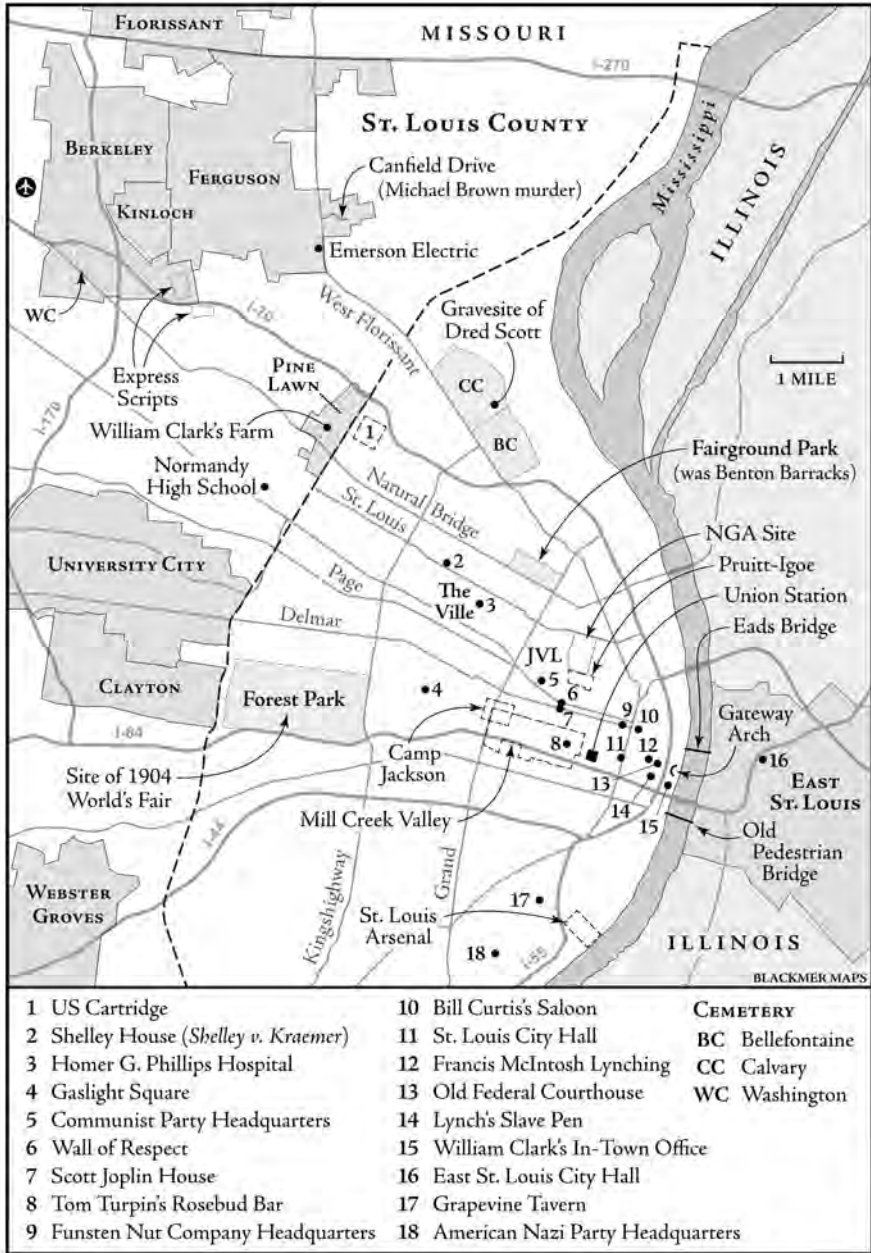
FLORISSANT
MISSOURI
I-270
ST. LOUIS COUNTY
Mississippi
ILLINOIS
BERKELEY
FERGUSON
Canfield Drive (Michael Brown murder)
KINLOCH
Emerson Electric
WC
Express Scripts
I-70
West Florissant
Gravesite of Dred Scott
CC
BC
1 MILE
PINE LAWN
I-170
William Clark's Farm
1
Normandy High School
Natural Bridge
St. Louis
Fairground Park (was Benton Barracks)
NGA Site
Pruitt-Igoe
Union Station
Eads Bridge
UNIVERSITY CITY
2
Page
The Ville
3
Delmar
JVL
5
6
CLAYTON
Forest Park
4
7
9
10
Gateway Arch
I-64
8
11
12
16
Camp Jackson
13
EAST ST. LOUIS
Site of 1904 World's Fair
14
Mill Creek Valley
15
Old Pedestrian Bridge
I-44
Kingshighway
Grand
WEBSTER GROVES
17
St. Louis Arsenal
ILLINOIS
18
I-55
BLACKMER MAPS

1 US Cartridge
2 Shelley House (Shelley v. Kraemer)
3 Homer G. Phillips Hospital
4 Gaslight Square
5 Communist Party Headquarters
6 Wall of Respect
7 Scott Joplin House
8 Tom Turpin's Rosebud Bar
9 Funsten Nut Company Headquarters

10 Bill Curtis's Saloon
11 St. Louis City Hall
12 Francis McIntosh Lynching
13 Old Federal Courthouse
14 Lynch's Slave Pen
15 William Clark's In-Town Office
16 East St. Louis City Hall
17 Grapevine Tavern
18 American Nazi Party Headquarters

CEMETERY
BC Bellefontaine
CC Calvary
WC Washington